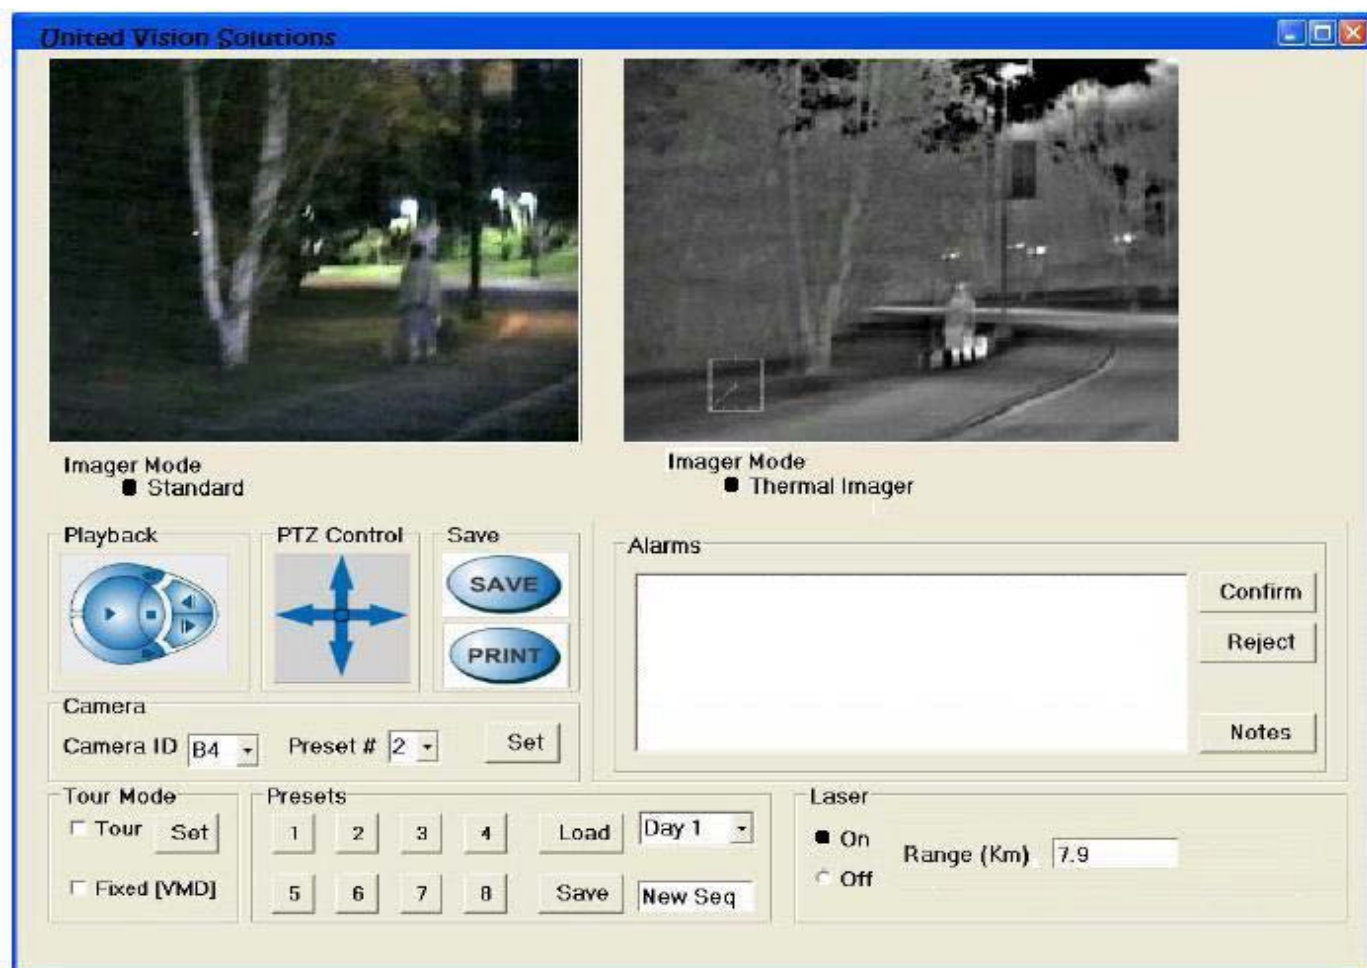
United Vision Solutions

Imager Mode
Standard

Imager Mode
Thermal Imager

Playback

PTZ Control

Save
SAVE
PRINT

Alarms
Confirm
Reject
Notes

Camera
Camera ID B4
Preset # 2
Set

Tour Mode
Tour Set
Fixed [VMD]

Presets
1 2 3 4 Load Day 1
5 6 7 8 Save New Seq

Laser
On
Off
Range (Km) 7.9